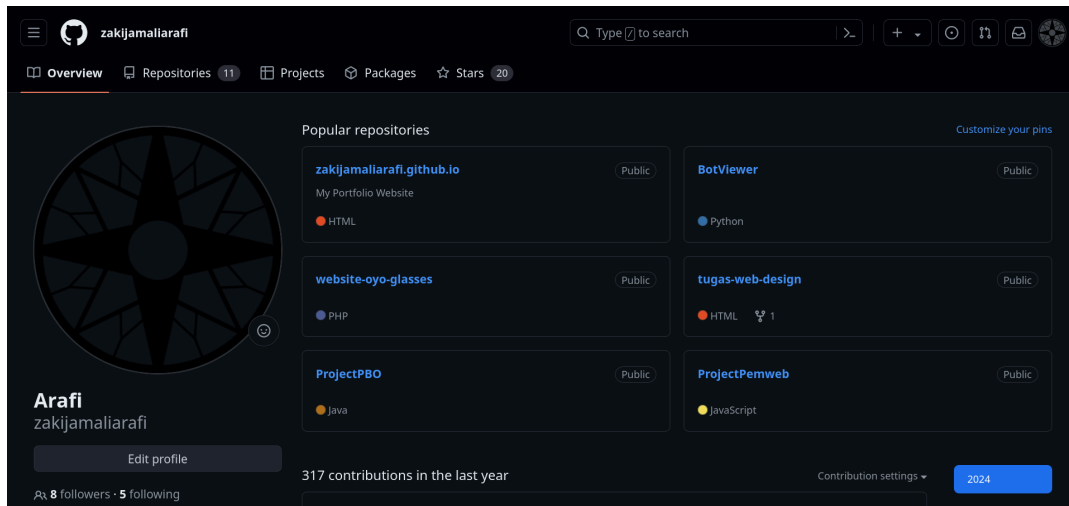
zakijamaliarafi

Type / to search

Overview Repositories 11 Projects Packages Stars 20

Popular repositories

Customize your pins

zakijamaliarafi.github.io
Public
My Portfolio Website
HTML

BotViewer
Public
Python

website-oyo-glasses
Public
PHP

tugas-web-design
Public
HTML 1

ProjectPBO
Public
Java

ProjectPemweb
Public
JavaScript

Arafi
zakijamaliarafi

Edit profile

8 followers · 5 following

317 contributions in the last year

Contribution settings

2024